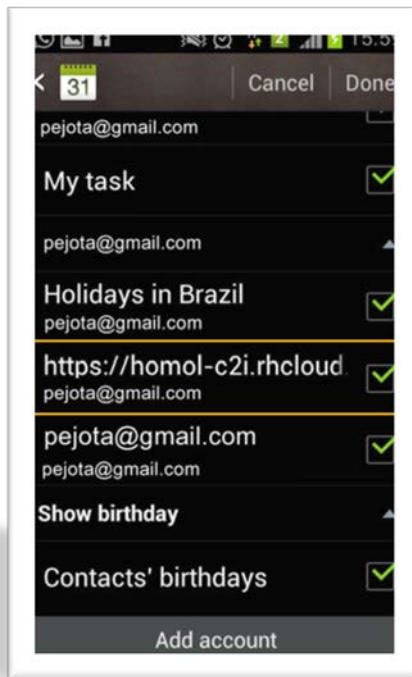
15:5

31

Cancel

Done

pejota@gmail.com

My task

pejota@gmail.com

Holidays in Brazil
pejota@gmail.com

https://homol-c2i.rhcloud
pejota@gmail.com

pejota@gmail.com
pejota@gmail.com

Show birthday

Contacts' birthdays

Add account